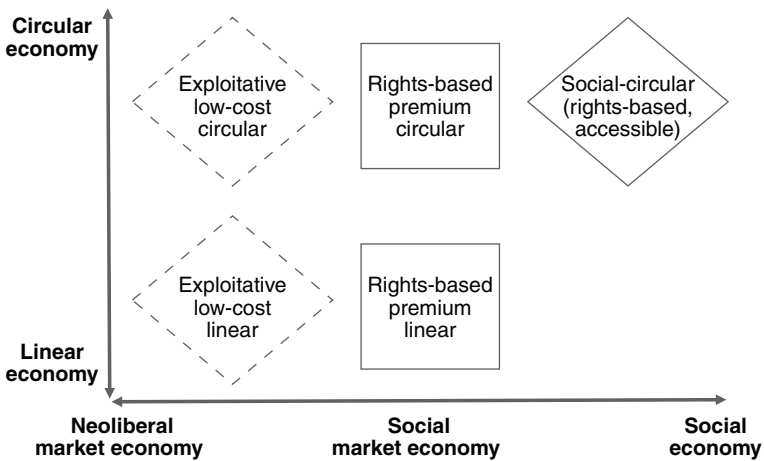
Circular economy

Exploitative low-cost circular

Rights-based premium circular

Social-circular (rights-based, accessible)

Exploitative low-cost linear

Rights-based premium linear

Linear economy

Neoliberal market economy

Social market economy

Social economy